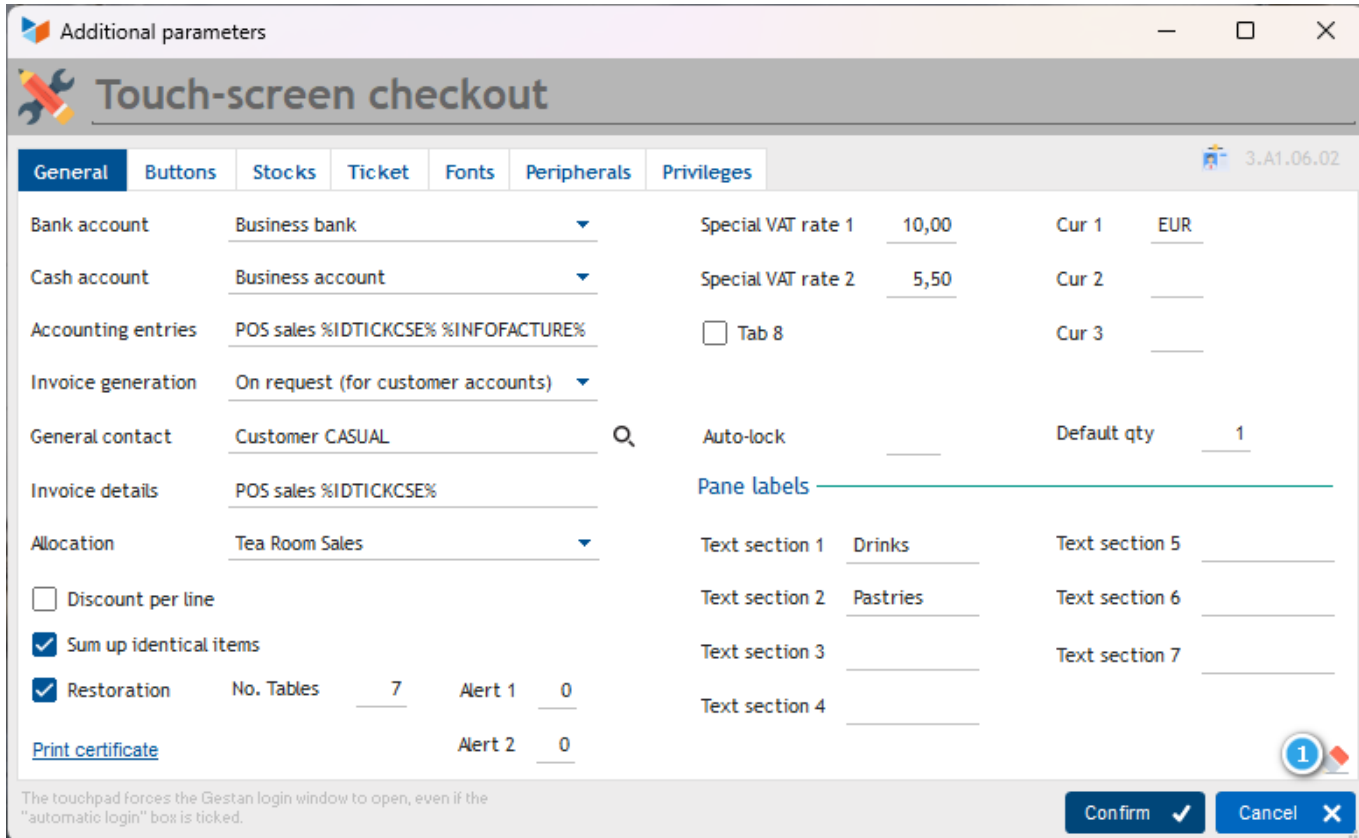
Additional parameters

Touch-screen checkout

General Buttons Stocks Ticket Fonts Peripherals Privileges

3.A1.06.02

Bank account Business bank

Cash account Business account

Accounting entries POS sales %IDTICKCSE% %INFOFACTURE%

Invoice generation On request (for customer accounts)

General contact Customer CASUAL

Invoice details POS sales %IDTICKCSE%

Allocation Tea Room Sales

Discount per line

Sum up identical items

Restoration No. Tables 7 Alert 1 0

Print certificate Alert 2 0

Special VAT rate 1 10,00

Special VAT rate 2 5,50

Tab 8

Auto-lock

Cur 1 EUR

Cur 2

Cur 3

Default qty 1

Pane labels

Text section 1 Drinks

Text section 2 Pastries

Text section 3

Text section 4

Text section 5

Text section 6

Text section 7

1

The touchpad forces the Gestan login window to open, even if the "automatic login" box is ticked.

Confirm

Cancel